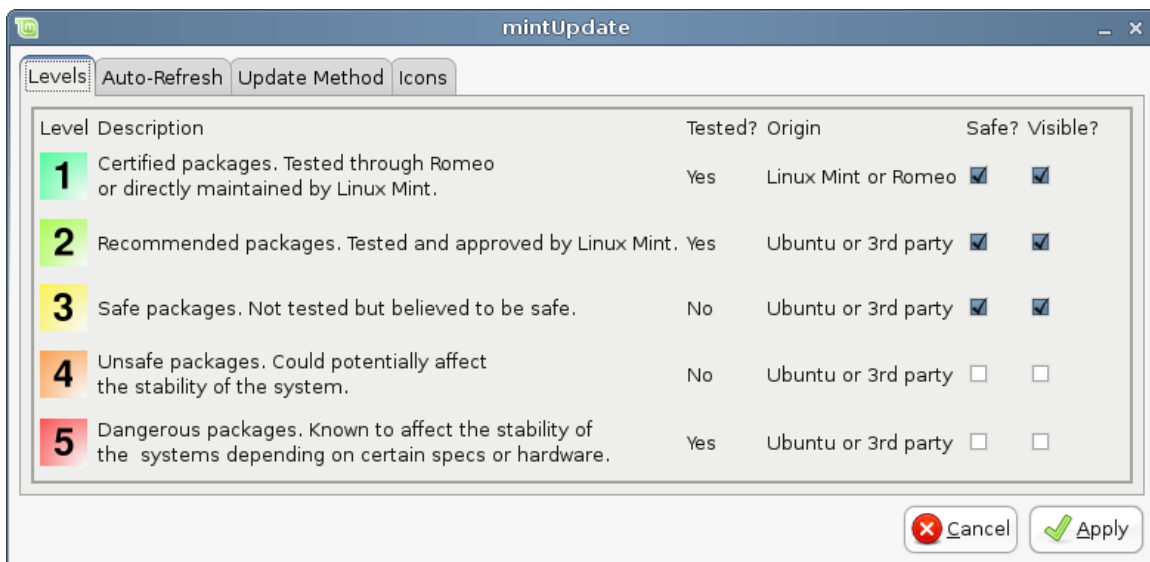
mintUpdate

Levels | Auto-Refresh | Update Method | Icons

| Level | Description | Tested? | Origin | Safe? | Visible? |
|---|---|---|---|---|---|
| 1 | Certified packages. Tested through Romeo or directly maintained by Linux Mint. | Yes | Linux Mint or Romeo | ☑ | ☑ |
| 2 | Recommended packages. Tested and approved by Linux Mint. | Yes | Ubuntu or 3rd party | ☑ | ☑ |
| 3 | Safe packages. Not tested but believed to be safe. | No | Ubuntu or 3rd party | ☑ | ☑ |
| 4 | Unsafe packages. Could potentially affect the stability of the system. | No | Ubuntu or 3rd party | ☐ | ☐ |
| 5 | Dangerous packages. Known to affect the stability of the systems depending on certain specs or hardware. | Yes | Ubuntu or 3rd party | ☐ | ☐ |

Cancel Apply